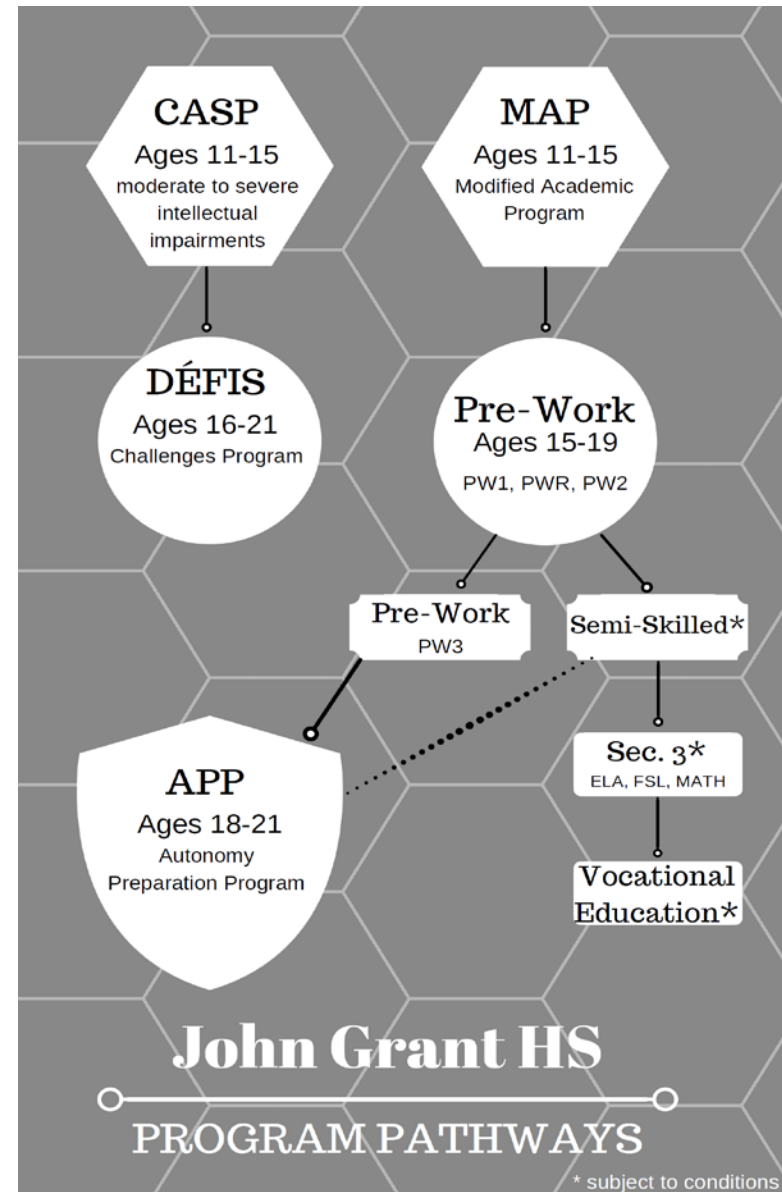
CASP
Ages 11-15
moderate to severe intellectual impairments

MAP
Ages 11-15
Modified Academic Program

DÉFIS
Ages 16-21
Challenges Program

Pre-Work
Ages 15-19
PW1, PWR, PW2

Pre-Work
PW3

Semi-Skilled*

APP
Ages 18-21
Autonomy Preparation Program

Sec. 3*
ELA, FSL, MATH

Vocational Education*

John Grant HS

PROGRAM PATHWAYS

* subject to conditions